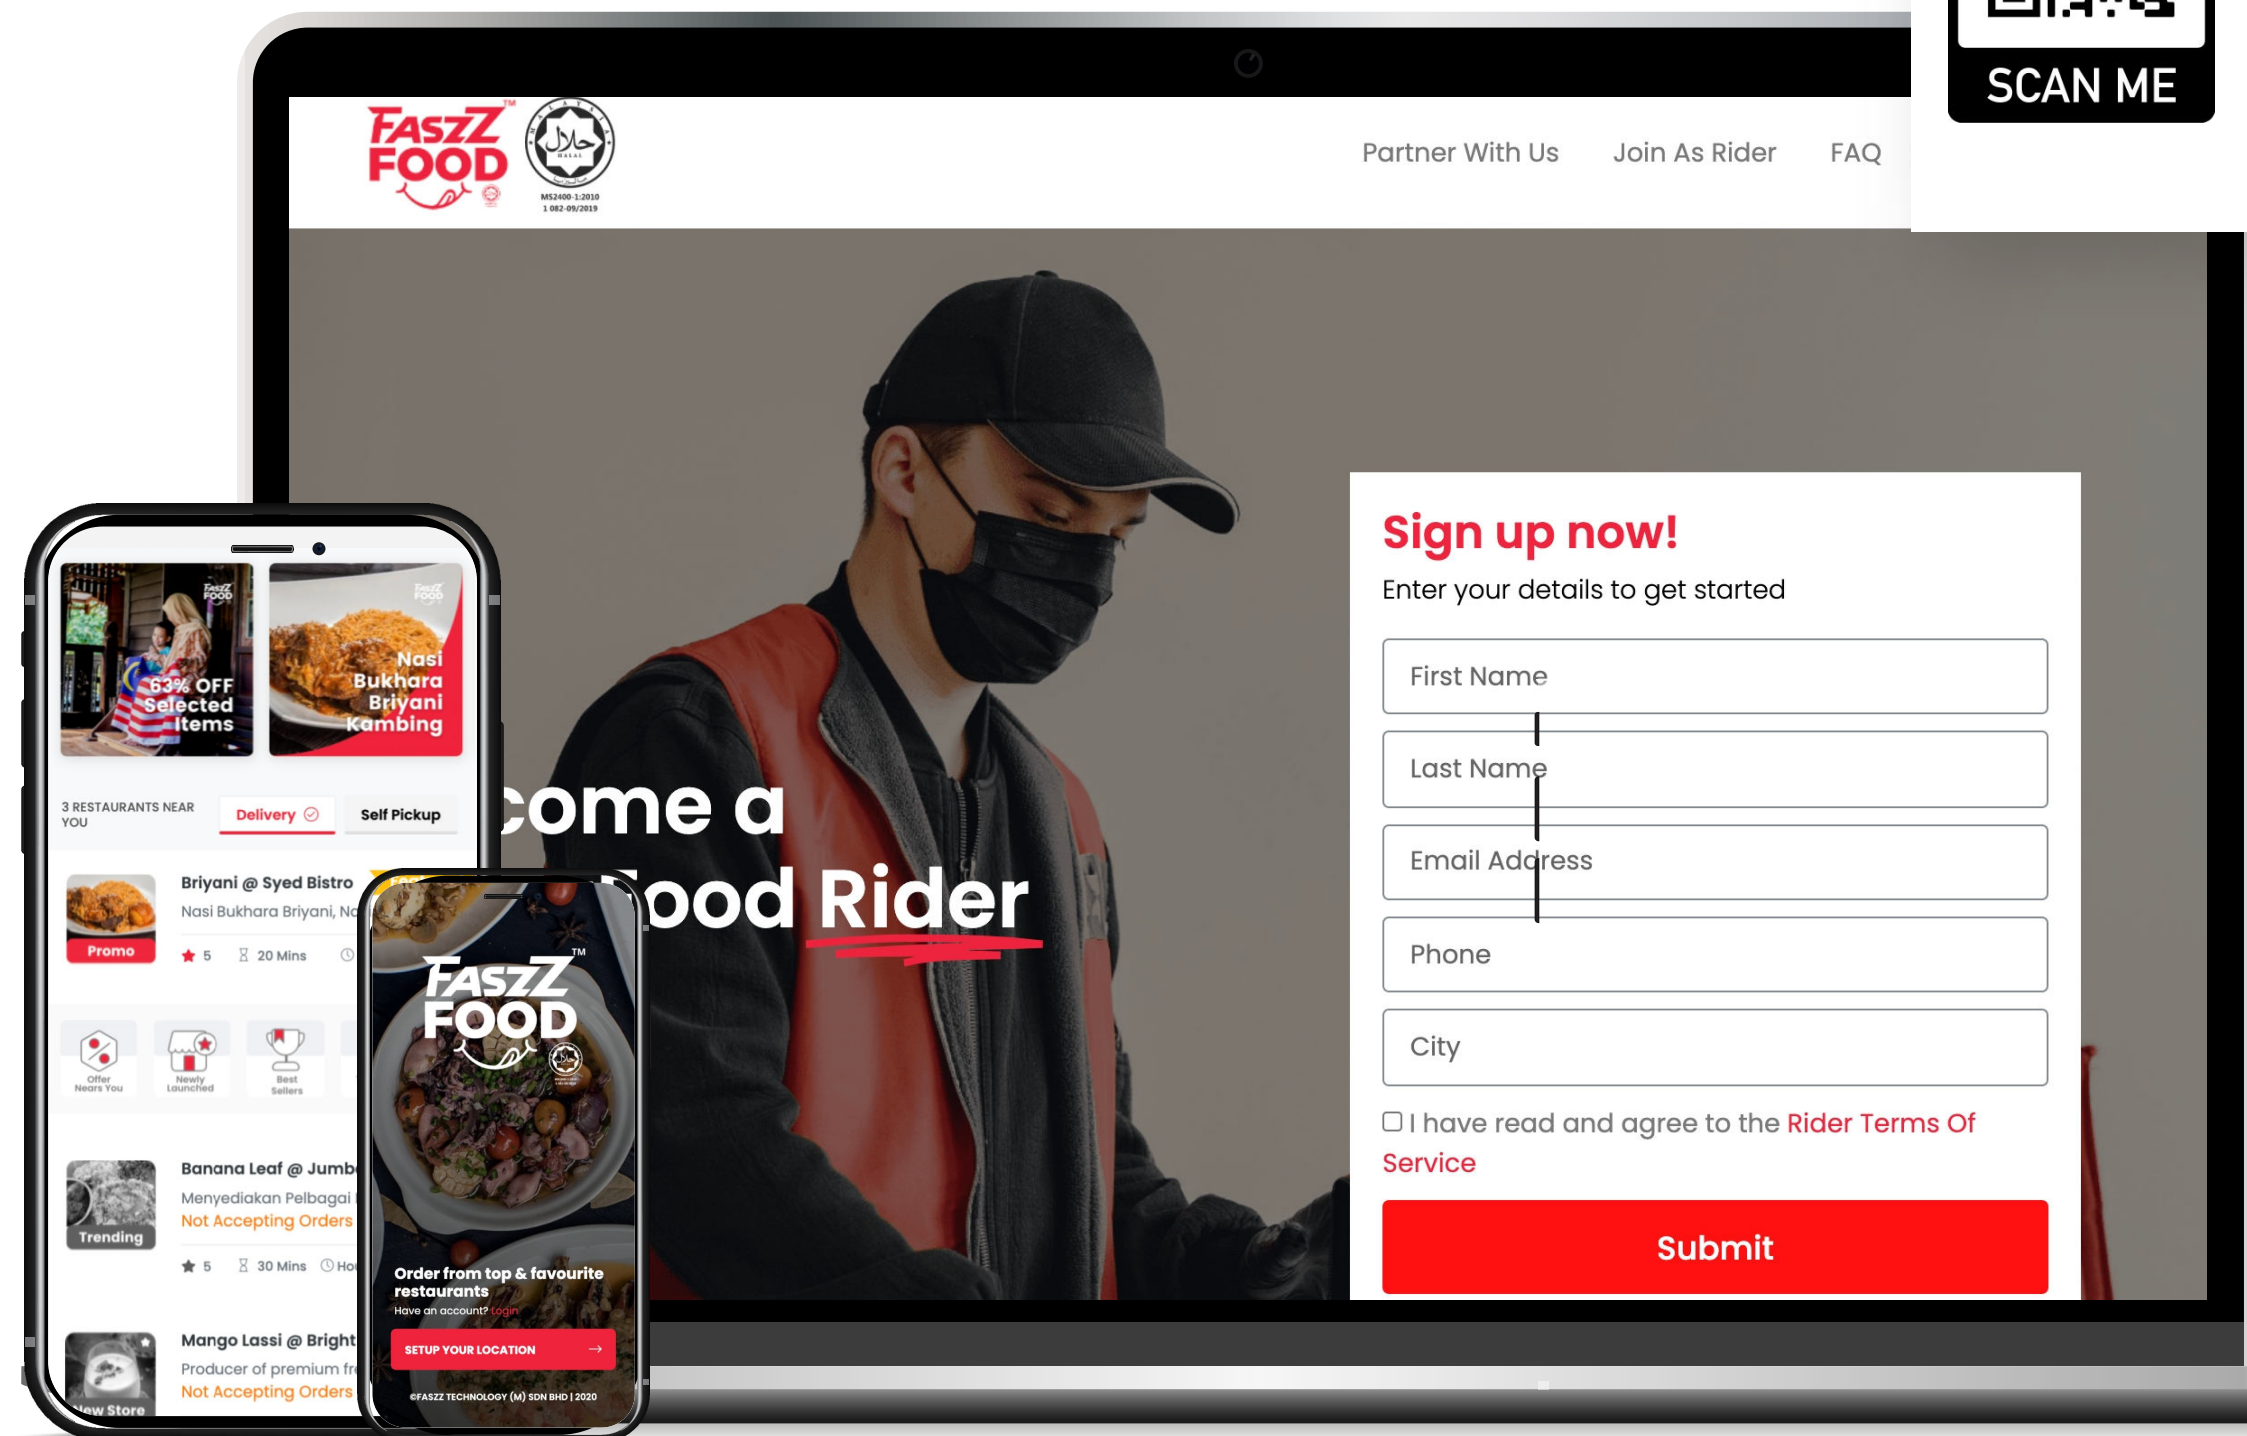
SCAN ME

FASZZ FOOD

MS2400-1:2010
1 082-09/2019

Partner With Us Join As Rider FAQ

come a
Food Rider

Sign up now!
Enter your details to get started

First Name

Last Name

Email Address

Phone

City

I have read and agree to the Rider Terms Of Service

Submit

63% OFF Selected Items

Nasi Bukhara Briyani Kambing

3 RESTAURANTS NEAR YOU

Delivery

Self Pickup

Briyani @ Syed Bistro
Nasi Bukhara Briyani, Na

Promo

5 20 Mins

Offer Nears You

Newly Launched

Best Sellers

Banana Leaf @ Jumb
Menyediakan Pelbagai
Not Accepting Orders

Trending

5 30 Mins

Mango Lassi @ Bright
Producer of premium fr
Not Accepting Orders

New Store

FASZZ FOOD

Order from top & favourite restaurants
Have an account? login

SETUP YOUR LOCATION

©FASZZ TECHNOLOGY (M) SDN BHD | 2020